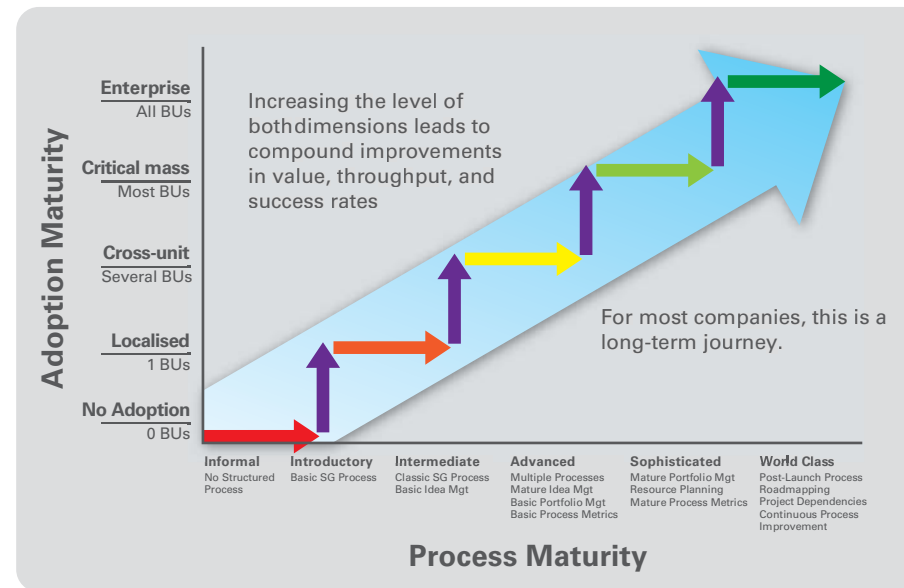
Adoption Maturity

Enterprise
All BUs

Critical mass
Most BUs

Cross-unit
Several BUs

Localised
1 BUs

No Adoption
0 BUs

Increasing the level of bothdimensions leads to compound improvements in value, throughput, and success rates

For most companies, this is a long-term journey.

Informal
No Structured Process

Introductory
Basic SG Process

Intermediate
Classic SG Process
Basic Idea Mgt

Advanced
Multiple Processes
Mature Idea Mgt
Basic Portfolio Mgt
Basic Process Metrics

Sophisticated
Mature Portfolio Mgt
Resource Planning
Mature Process Metrics

World Class
Post-Launch Process
Roadmapping
Project Dependencies
Continuous Process Improvement

Process Maturity